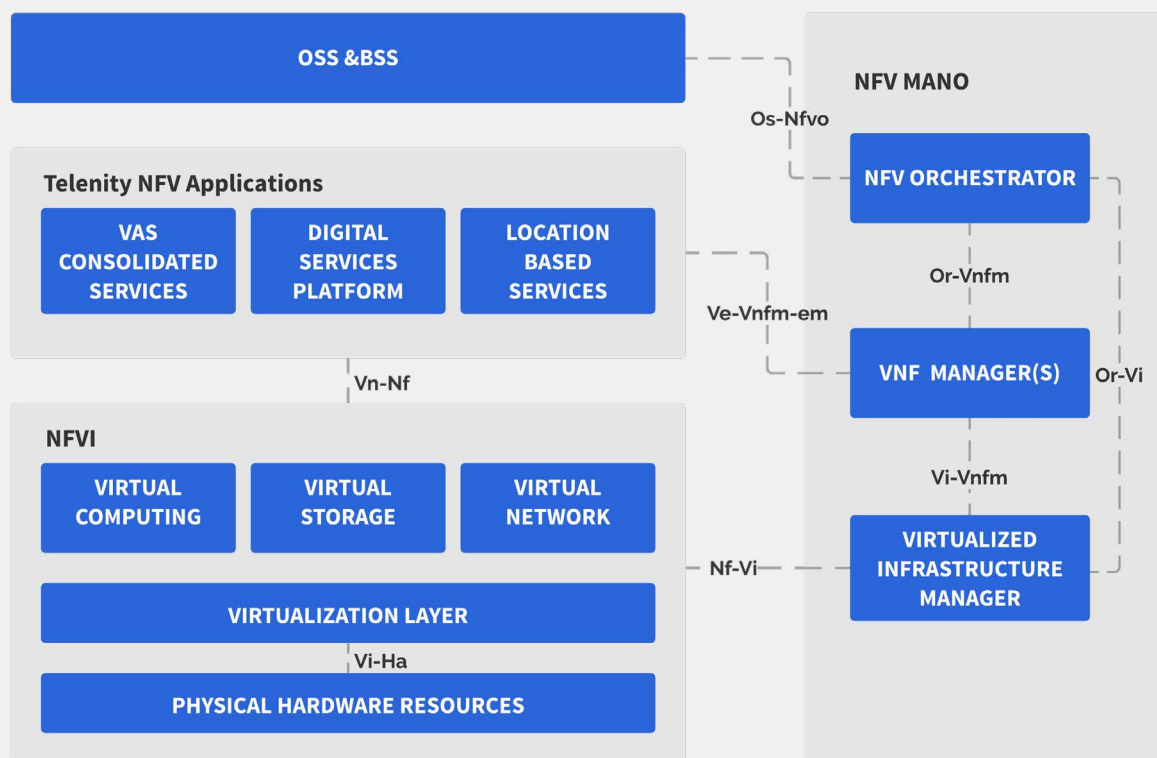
OSS &BSS

NFV MANO

Os-Nfvo

Telenity NFV Applications

VAS CONSOLIDATED SERVICES

DIGITAL SERVICES PLATFORM

LOCATION BASED SERVICES

NFV ORCHESTRATOR

Or-Vnfm

Ve-Vnfm-em

VNF MANAGER(S)

Or-Vi

Vn-Nf

NFVI

VIRTUAL COMPUTING

VIRTUAL STORAGE

VIRTUAL NETWORK

Vi-Vnfm

Nf-Vi

VIRTUALIZED INFRASTRUCTURE MANAGER

VIRTUALIZATION LAYER

Vi-Ha

PHYSICAL HARDWARE RESOURCES